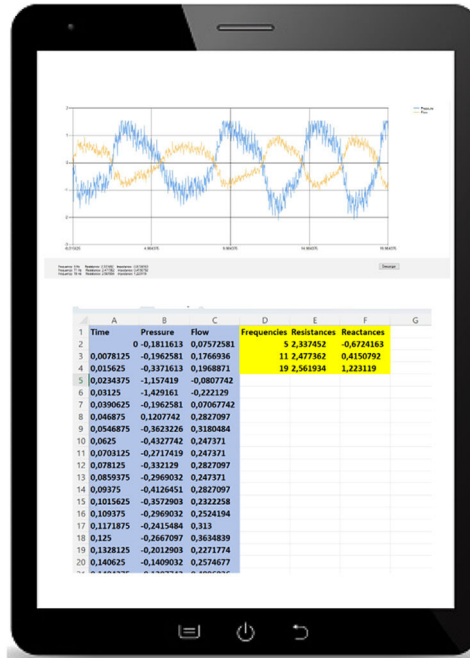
Pressure
Flow

3
2
1
0
-1
-2
-3

-0.015625
4.984375
9.984375
14.984375
19.984375

Frequency: 5 Hz Resistance: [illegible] Reactance: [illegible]
Frequency: 11 Hz Resistance: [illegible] Reactance: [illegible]
Frequency: 19 Hz Resistance: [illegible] Reactance: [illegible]

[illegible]

| | A | B | C | D | E | F | G |
|---|---|---|---|---|---|---|---|
| 1 | Time | Pressure | Flow | Frequencies | Resistances | Reactances | |
| 2 | 0 | -0,1811613 | 0,07572581 | 5 | 2,337452 | -0,6724163 | |
| 3 | 0,0078125 | -0,1962581 | 0,1766936 | 11 | 2,477362 | 0,4150792 | |
| 4 | 0,015625 | -0,3371613 | 0,1968871 | 19 | 2,561934 | 1,223119 | |
| 5 | 0,0234375 | -1,157419 | -0,0807742 | | | | |
| 6 | 0,03125 | -1,429161 | -0,222129 | | | | |
| 7 | 0,0390625 | -0,1962581 | 0,07067742 | | | | |
| 8 | 0,046875 | 0,1207742 | 0,2827097 | | | | |
| 9 | 0,0546875 | -0,3623226 | 0,3180484 | | | | |
| 10 | 0,0625 | -0,4327742 | 0,247371 | | | | |
| 11 | 0,0703125 | -0,2717419 | 0,247371 | | | | |
| 12 | 0,078125 | -0,332129 | 0,2827097 | | | | |
| 13 | 0,0859375 | -0,2969032 | 0,247371 | | | | |
| 14 | 0,09375 | -0,4126451 | 0,2827097 | | | | |
| 15 | 0,1015625 | -0,3572903 | 0,2322258 | | | | |
| 16 | 0,109375 | -0,2969032 | 0,2524194 | | | | |
| 17 | 0,1171875 | -0,2415484 | 0,313 | | | | |
| 18 | 0,125 | -0,2667097 | 0,3634839 | | | | |
| 19 | 0,1328125 | -0,2012903 | 0,2271774 | | | | |
| 20 | 0,140625 | -0,1409032 | 0,2574677 | | | | |